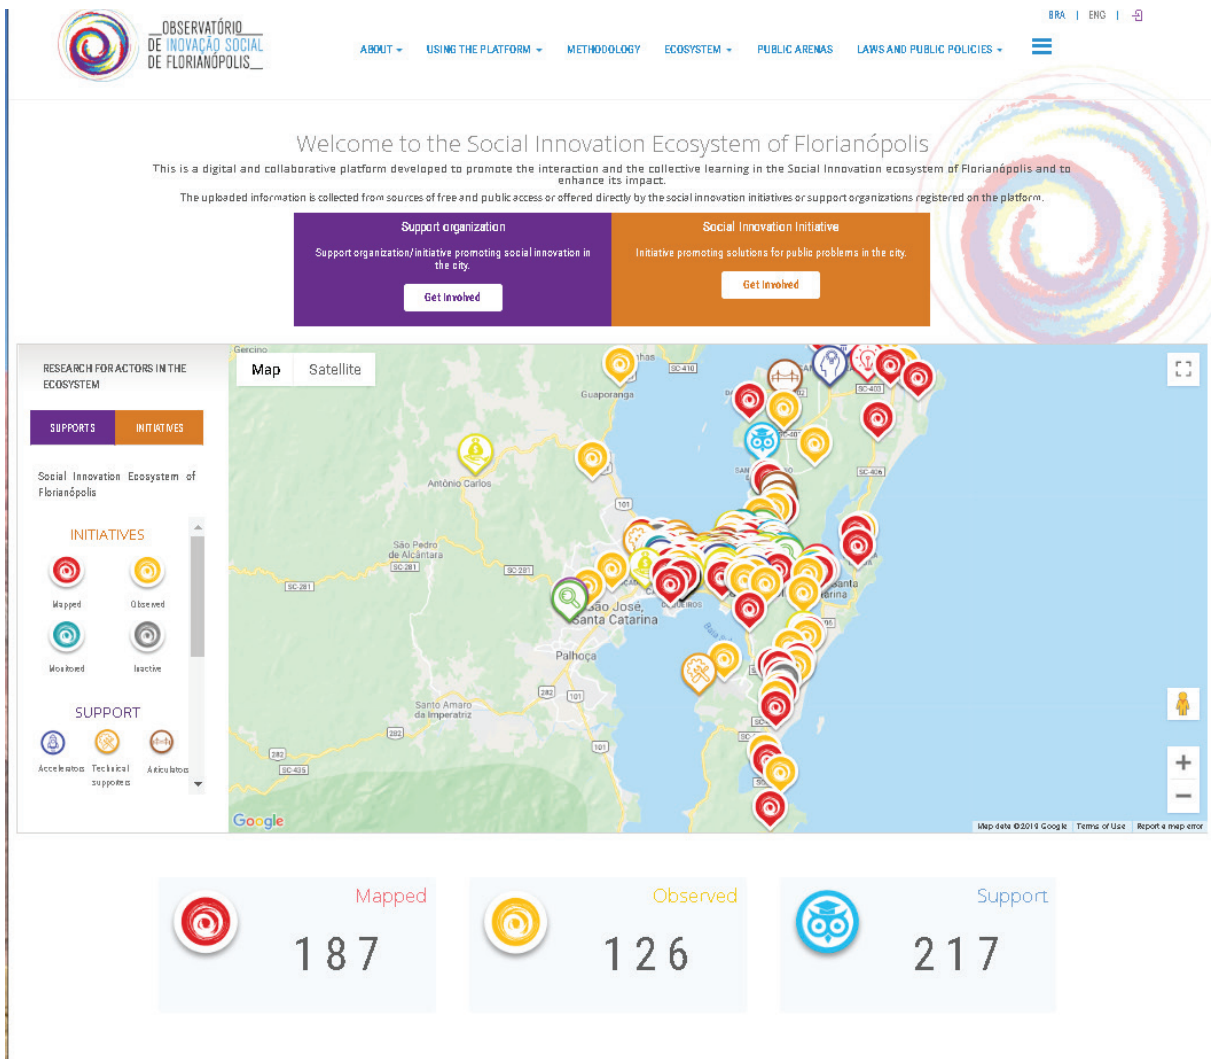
OBSERVATÓRIO DE INOVAÇÃO SOCIAL DE FLORIANÓPOLIS

BRA | ENG |

ABOUT USING THE PLATFORM METHODOLOGY ECOSYSTEM PUBLIC ARENAS LAWS AND PUBLIC POLICIES

Welcome to the Social Innovation Ecosystem of Florianópolis

This is a digital and collaborative platform developed to promote the interaction and the collective learning in the Social Innovation ecosystem of Florianópolis and to enhance its impact.

The uploaded information is collected from sources of free and public access or offered directly by the social innovation initiatives or support organizations registered on the platform.

Support organization

Support organization/initiative promoting social innovation in the city.

Get Involved

Social Innovation Initiative

Initiative promoting solutions for public problems in the city.

Get Involved

RESEARCH FOR ACTORS IN THE ECOSYSTEM

SUPPORTS INITIATIVES

Social Innovation Ecosystem of Florianópolis

INITIATIVES

Mapped Observed

Monitored Inactive

SUPPORT

Accelerators Technical supporters Articulators

Map Satellite

Gercino Guaporanga Antônio Carlos São Pedro de Alcântara São José, Santa Catarina Palhoça Santo Amaro da Imperatriz Santa Catarina

SC-410 SC-403 SC-406 SC-401 101 SC-281 282 SC-435

Google Map data ©2019 Google Terms of Use Report a map error

Mapped 187

Observed 126

Support 217